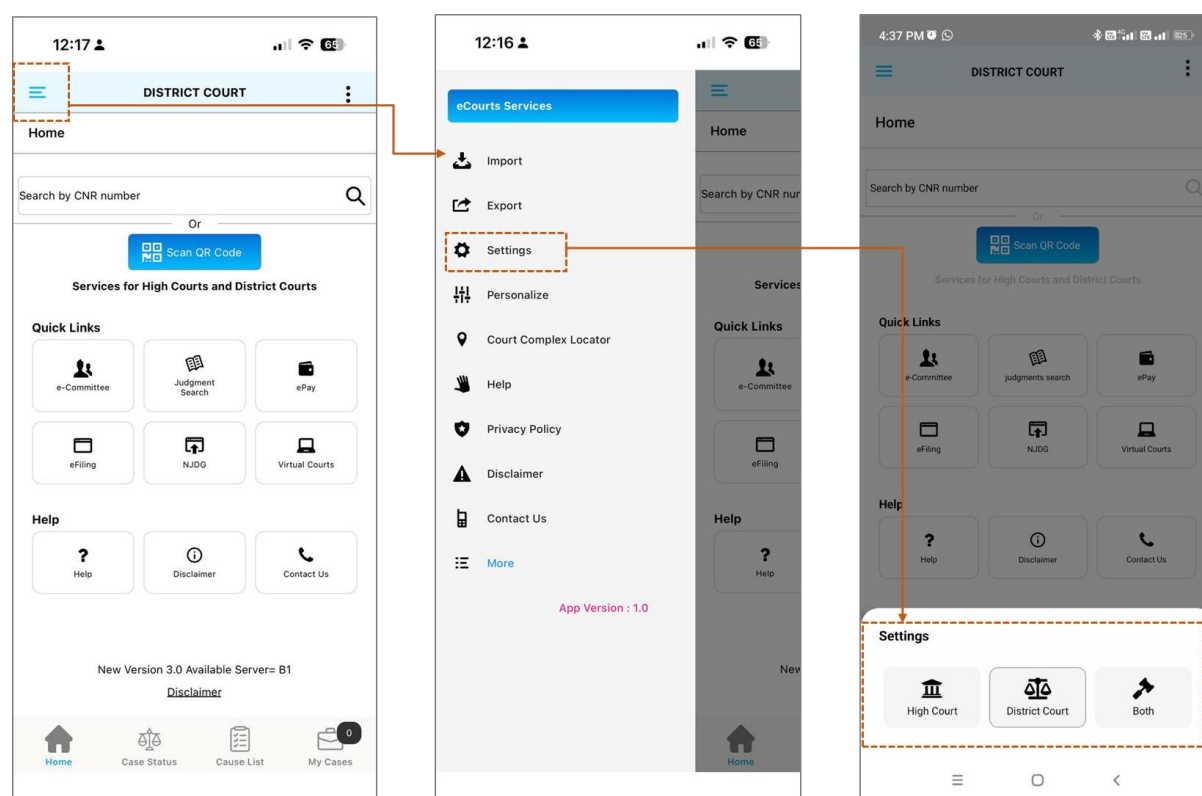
12:17

65

DISTRICT COURT

Home

Search by CNR number

Or

Scan QR Code

Services for High Courts and District Courts

Quick Links

e-Committee

Judgment Search

ePay

eFiling

NJDG

Virtual Courts

Help

Help

Disclaimer

Contact Us

New Version 3.0 Available Server= B1

Disclaimer

Home

Case Status

Cause List

0

My Cases

12:16

65

eCourts Services

Import

Export

Settings

Personalize

Court Complex Locator

Help

Privacy Policy

Disclaimer

Contact Us

More

App Version : 1.0

Home

Search by CNR nur

Services

Quick Links

e-Committee

eFiling

Help

Help

Nev

Home

4:37 PM

DISTRICT COURT

Home

Search by CNR number

Or

Scan QR Code

Services for High Courts and District Courts

Quick Links

e-Committee

judgments search

ePay

eFiling

NJDG

Virtual Courts

Help

Help

Disclaimer

Contact Us

Settings

High Court

District Court

Both